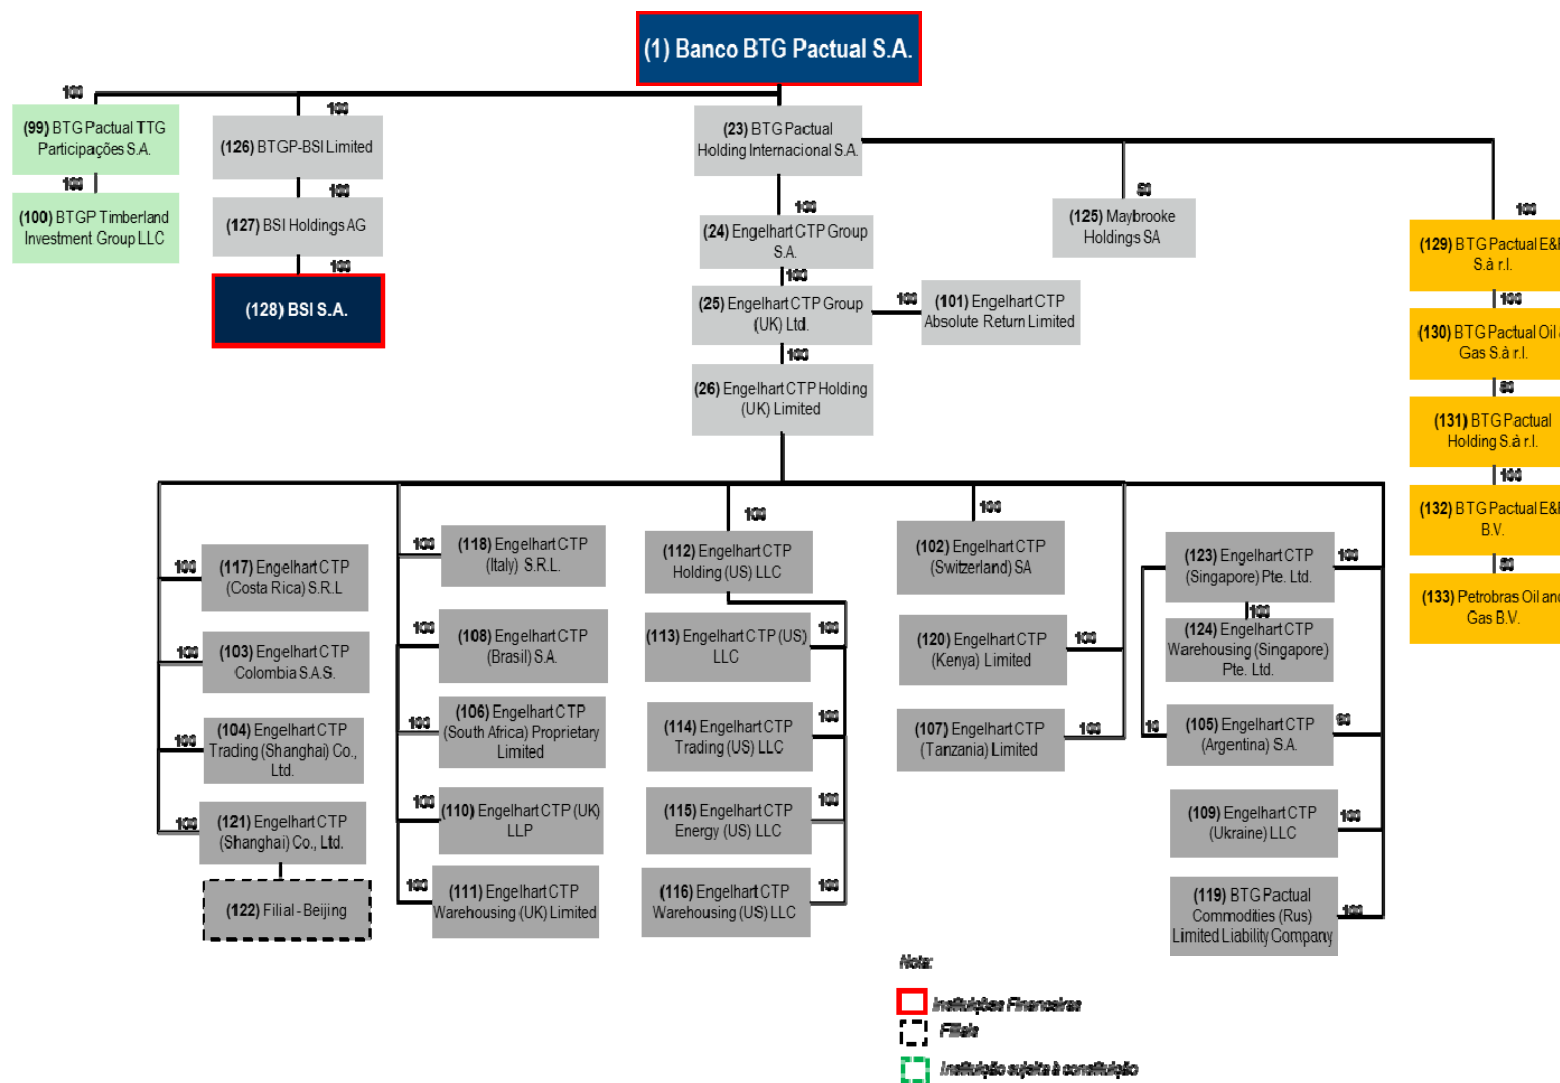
(1) Banco BTG Pactual S.A.

100

(99) BTG Pactual TTG Participações S.A.

100

(100) BTGP Timberland Investment Group LLC

100

(126) BTGP-BSI Limited

100

(127) BSI Holdings AG

100

(128) BSI S.A.

(23) BTG Pactual Holding Internacional S.A.

100

(24) Engelhart CTP Group S.A.

100

(25) Engelhart CTP Group (UK) Ltd.

100

(101) Engelhart CTP Absolute Return Limited

100

(26) Engelhart CTP Holding (UK) Limited

50

(125) Maybrooke Holdings SA

100

(129) BTG Pactual E&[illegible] S.à r.l.

100

(130) BTG Pactual Oil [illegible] Gas S.à r.l.

50

(131) BTG Pactual Holding S.à r.l.

100

(132) BTG Pactual E&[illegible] B.V.

50

(133) Petrobras Oil an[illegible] Gas B.V.

100

(117) Engelhart CTP (Costa Rica) S.R.L

100

(103) Engelhart CTP Colombia S.A.S.

100

(104) Engelhart CTP Trading (Shanghai) Co., Ltd.

100

(121) Engelhart CTP (Shanghai) Co., Ltd.

(122) Filial - Beijing

100

(118) Engelhart CTP (Italy) S.R.L.

100

(108) Engelhart CTP (Brasil) S.A.

100

(106) Engelhart CTP (South Africa) Proprietary Limited

100

(110) Engelhart CTP (UK) LLP

100

(111) Engelhart CTP Warehousing (UK) Limited

100

(112) Engelhart CTP Holding (US) LLC

100

(113) Engelhart CTP (US) LLC

100

(114) Engelhart CTP Trading (US) LLC

100

(115) Engelhart CTP Energy (US) LLC

100

(116) Engelhart CTP Warehousing (US) LLC

100

(102) Engelhart CTP (Switzerland) SA

100

(120) Engelhart CTP (Kenya) Limited

100

(107) Engelhart CTP (Tanzania) Limited

100

(123) Engelhart CTP (Singapore) Pte. Ltd.

100

(124) Engelhart CTP Warehousing (Singapore) Pte. Ltd.

10

(105) Engelhart CTP (Argentina) S.A.

90

100

(109) Engelhart CTP (Ukraine) LLC

100

(119) BTG Pactual Commodities (Rus) Limited Liability Company

Nota:

Instituições Financeiras

Filiais

Instituição sujeita à constituição